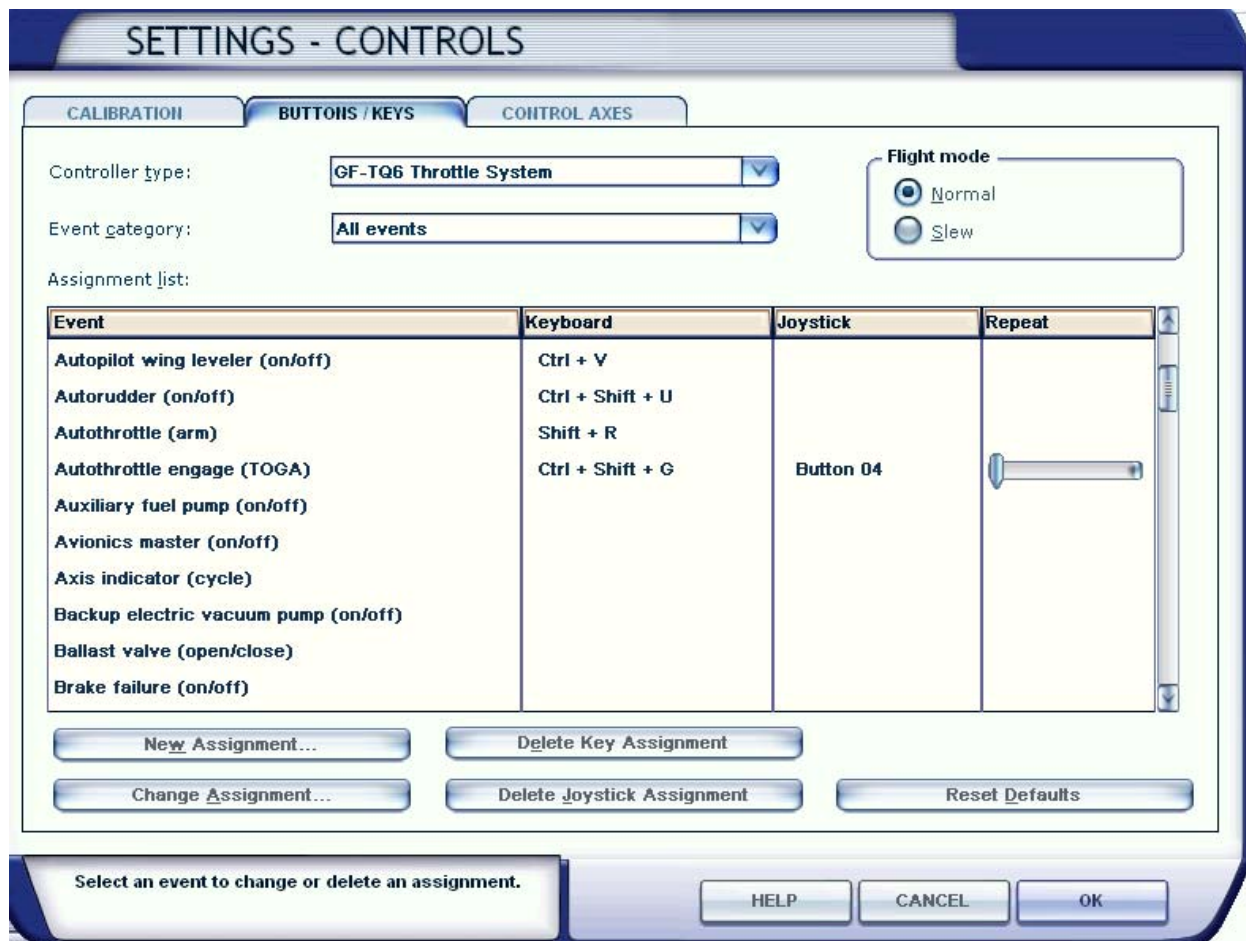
SETTINGS - CONTROLS

CALIBRATION
BUTTONS / KEYS
CONTROL AXES

Controller type:
GF-TQ6 Throttle System

Event category:
All events

Flight mode
Normal
Slew

Assignment list:

| Event | Keyboard | Joystick | Repeat |
|---|---|---|---|
| Autopilot wing leveler (on/off) | Ctrl + V | | |
| Autorudder (on/off) | Ctrl + Shift + U | | |
| Autothrottle (arm) | Shift + R | | |
| Autothrottle engage (TOGA) | Ctrl + Shift + G | Button 04 | |
| Auxiliary fuel pump (on/off) | | | |
| Avionics master (on/off) | | | |
| Axis indicator (cycle) | | | |
| Backup electric vacuum pump (on/off) | | | |
| Ballast valve (open/close) | | | |
| Brake failure (on/off) | | | |

New Assignment...
Delete Key Assignment
Change Assignment...
Delete Joystick Assignment
Reset Defaults

Select an event to change or delete an assignment.

HELP
CANCEL
OK